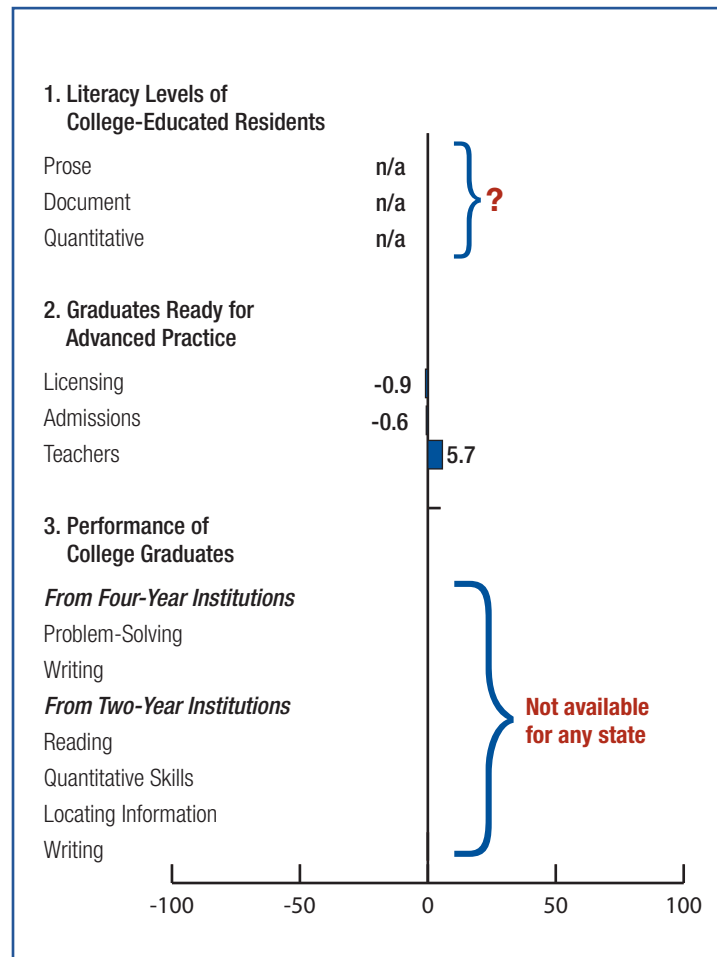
1. Literacy Levels of College-Educated Residents

Prose n/a
Document n/a
Quantitative n/a

?

2. Graduates Ready for Advanced Practice

Licensing -0.9
Admissions -0.6
Teachers 5.7

3. Performance of College Graduates

*From Four-Year Institutions*
Problem-Solving
Writing
*From Two-Year Institutions*
Reading
Quantitative Skills
Locating Information
Writing

Not available for any state

-100 -50 0 50 100